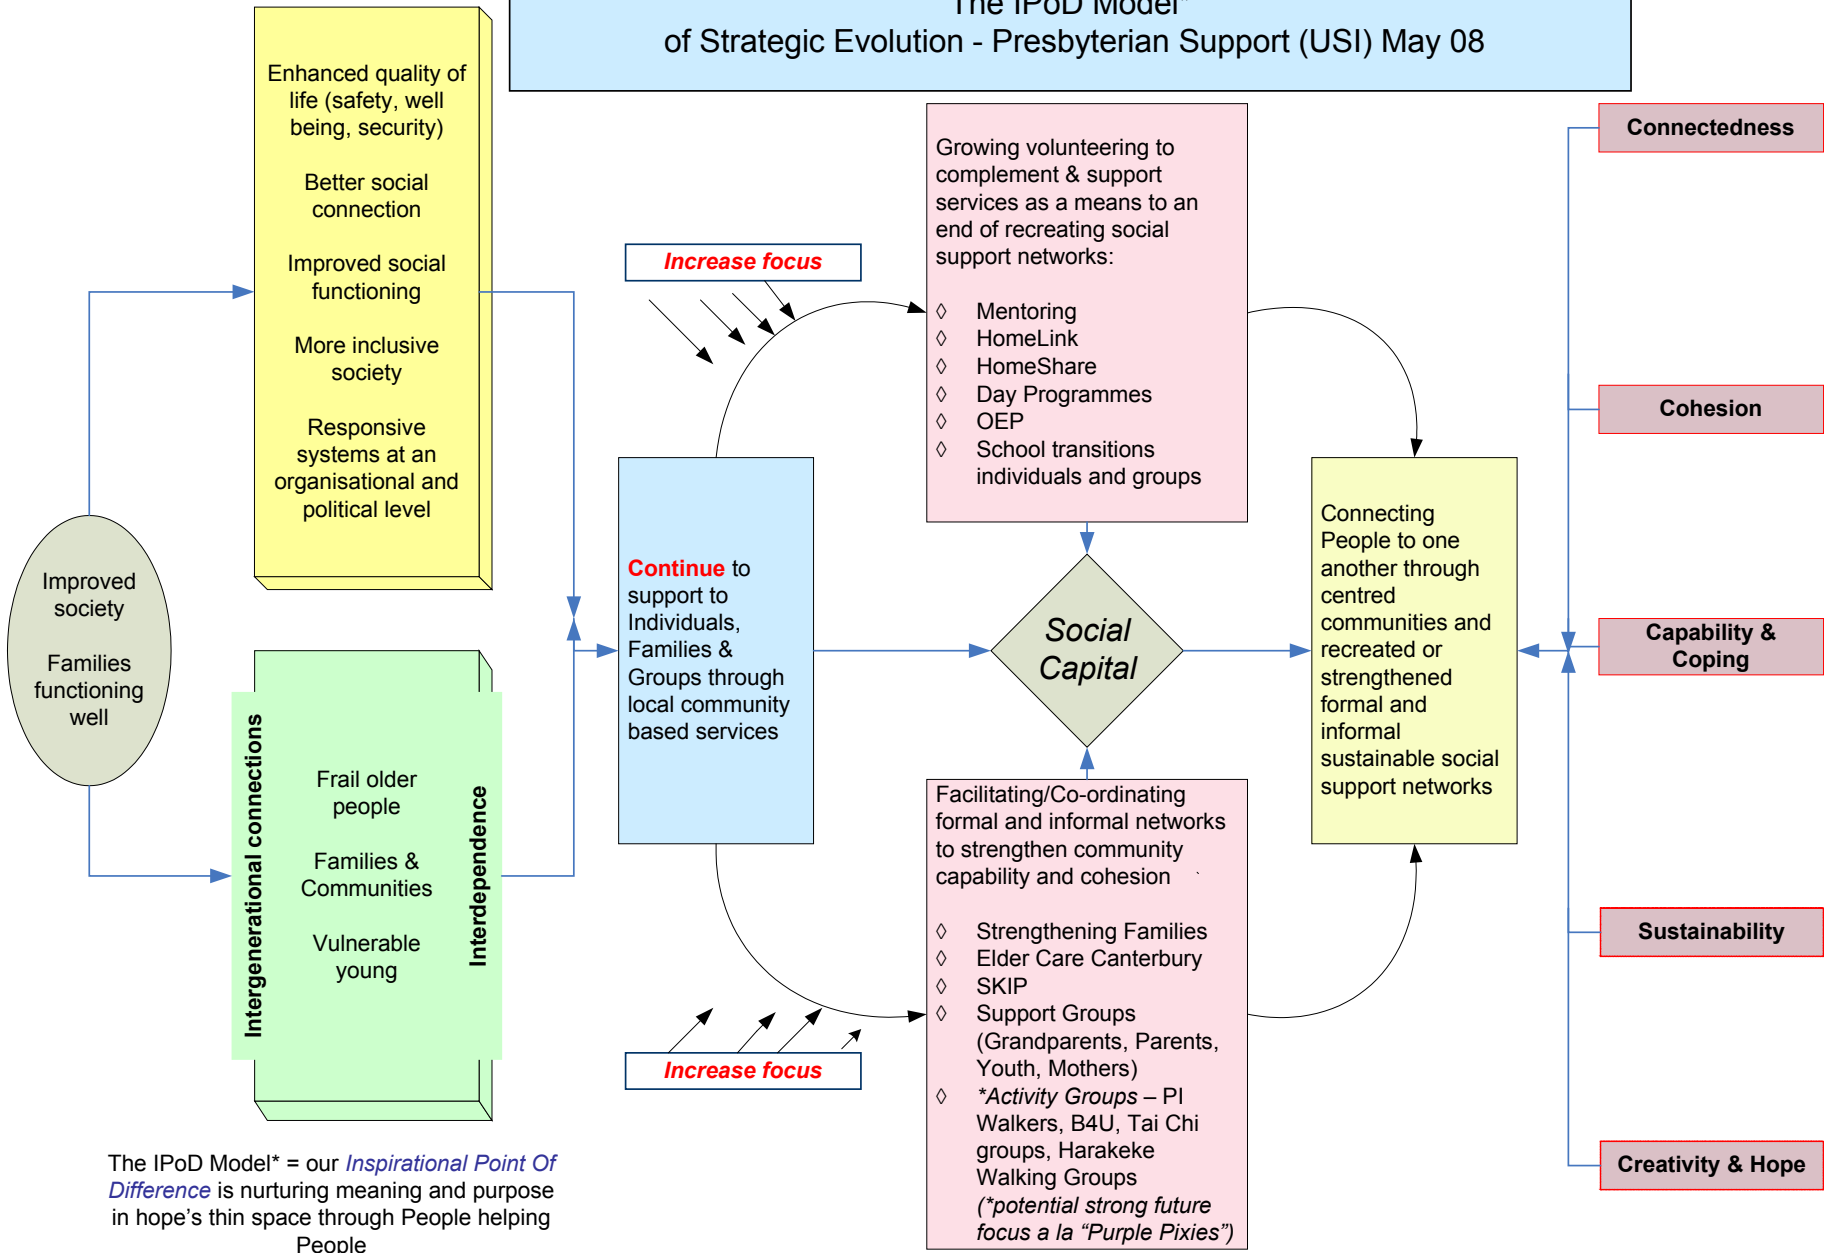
The IPoD Model*
of Strategic Evolution - Presbyterian Support (USI) May 08

Enhanced quality of life (safety, well being, security)

Better social connection

Improved social functioning

More inclusive society

Responsive systems at an organisational and political level

Improved society

Families functioning well

Intergenerational connections

Frail older people

Families & Communities

Vulnerable young

Interdependence

Increase focus

Continue to support to Individuals, Families & Groups through local community based services

Increase focus

Growing volunteering to complement & support services as a means to an end of recreating social support networks:

◊ Mentoring
◊ HomeLink
◊ HomeShare
◊ Day Programmes
◊ OEP
◊ School transitions individuals and groups

Social Capital

Facilitating/Co-ordinating formal and informal networks to strengthen community capability and cohesion

◊ Strengthening Families
◊ Elder Care Canterbury
◊ SKIP
◊ Support Groups (Grandparents, Parents, Youth, Mothers)
◊ *Activity Groups – PI Walkers, B4U, Tai Chi groups, Harakeke Walking Groups (*potential strong future focus a la "Purple Pixies")

Connecting People to one another through centred communities and recreated or strengthened formal and informal sustainable social support networks

Connectedness

Cohesion

Capability & Coping

Sustainability

Creativity & Hope

The IPoD Model* = our Inspirational Point Of Difference is nurturing meaning and purpose in hope's thin space through People helping People